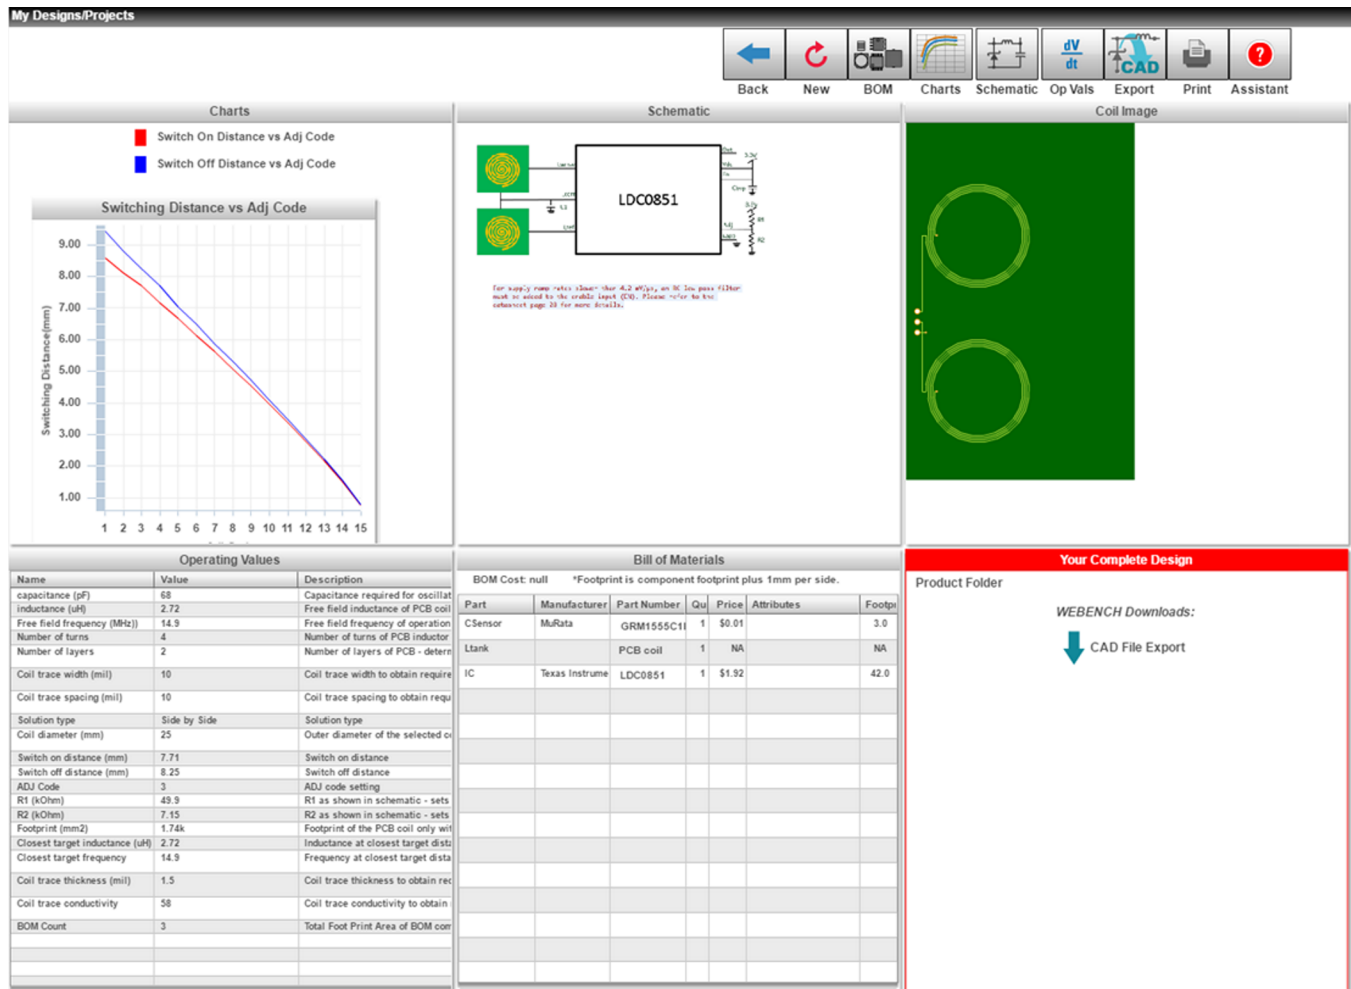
My Designs/Projects

Back New BOM Charts Schematic Op Vals Export Print Assistant

Charts

Switch On Distance vs Adj Code
Switch Off Distance vs Adj Code

Switching Distance vs Adj Code

9.00
8.00
7.00
6.00
5.00
4.00
3.00
2.00
1.00

Switching Distance(mm)

1 2 3 4 5 6 7 8 9 10 11 12 13 14 15

Schematic

LDC0851

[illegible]

Coil Image

Operating Values

| Name | Value | Description |
|---|---|---|
| capacitance (pF) | 68 | Capacitance required for oscillat |
| inductance (uH) | 2.72 | Free field inductance of PCB coil |
| Free field frequency (MHz)) | 14.9 | Free field frequency of operation |
| Number of turns | 4 | Number of turns of PCB inductor |
| Number of layers | 2 | Number of layers of PCB - detern |
| Coil trace width (mil) | 10 | Coil trace width to obtain require |
| Coil trace spacing (mil) | 10 | Coil trace spacing to obtain requ |
| Solution type | Side by Side | Solution type |
| Coil diameter (mm) | 25 | Outer diameter of the selected c |
| Switch on distance (mm) | 7.71 | Switch on distance |
| Switch off distance (mm) | 8.25 | Switch off distance |
| ADJ Code | 3 | ADJ code setting |
| R1 (kOhm) | 49.9 | R1 as shown in schematic - sets |
| R2 (kOhm) | 7.15 | R2 as shown in schematic - sets |
| Footprint (mm2) | 1.74k | Footprint of the PCB coil only wi |
| Closest target inductance (uH) | 2.72 | Inductance at closest target dist |
| Closest target frequency | 14.9 | Frequency at closest target dista |
| Coil trace thickness (mil) | 1.5 | Coil trace thickness to obtain rec |
| Coil trace conductivity | 58 | Coil trace conductivity to obtain |
| BOM Count | 3 | Total Foot Print Area of BOM con |

Bill of Materials

BOM Cost: null *Footprint is component footprint plus 1mm per side.

| Part | Manufacturer | Part Number | Qu | Price | Attributes | Footpr |
|---|---|---|---|---|---|---|
| CSensor | MuRata | GRM1555C1I | 1 | $0.01 | | 3.0 |
| Ltank | | PCB coil | 1 | NA | | NA |
| IC | Texas Instrume | LDC0851 | 1 | $1.92 | | 42.0 |

Your Complete Design

Product Folder

WEBENCH Downloads:

CAD File Export